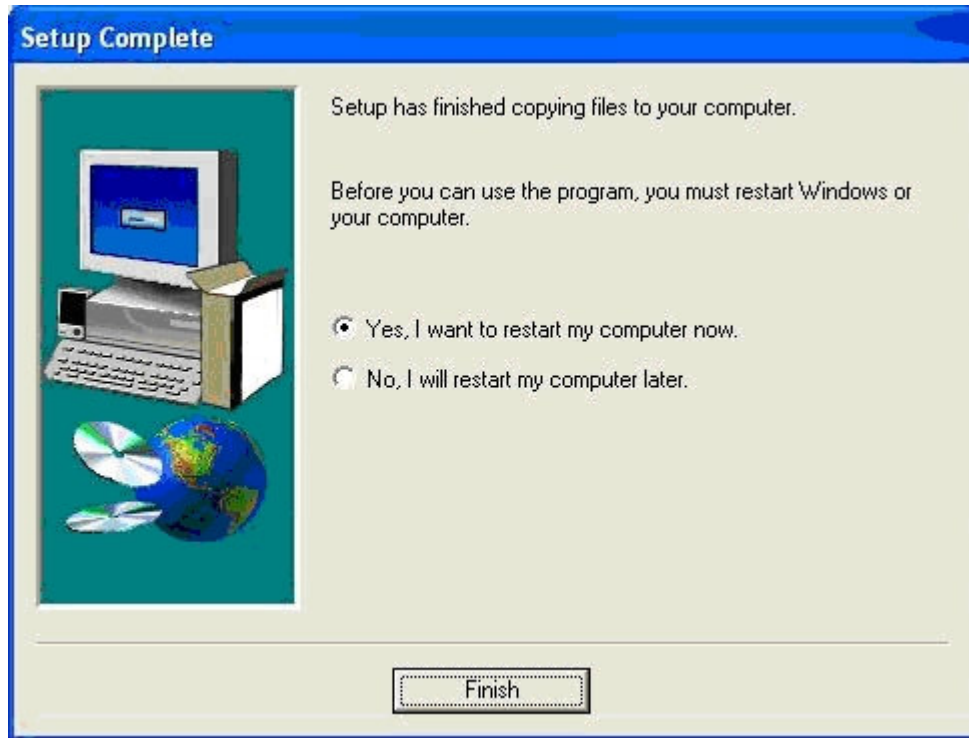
Setup Complete

Setup has finished copying files to your computer.

Before you can use the program, you must restart Windows or your computer.

Yes, I want to restart my computer now.

No, I will restart my computer later.

Finish